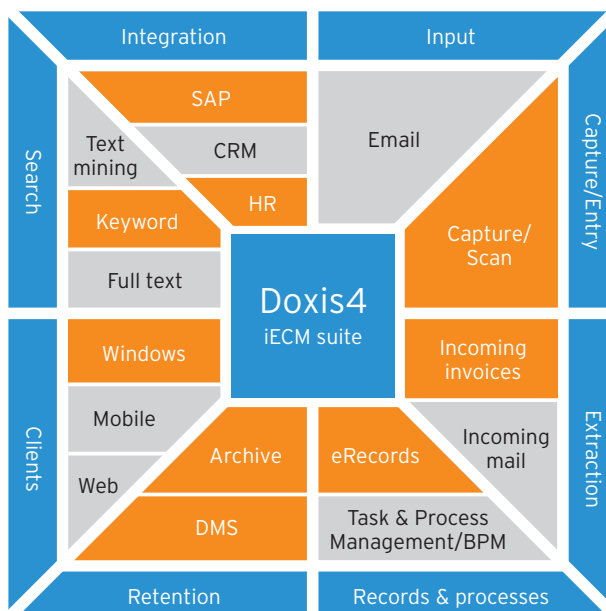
Integration

Input

Search

Capture/Entry

SAP

Text mining

CRM

HR

Keyword

Full text

Email

Capture/ Scan

Doxis4
iECM suite

Clients

Extraction

Windows

Mobile

Web

Archive

DMS

Incoming invoices

Incoming mail

eRecords

Task & Process Management/BPM

Retention

Records & processes